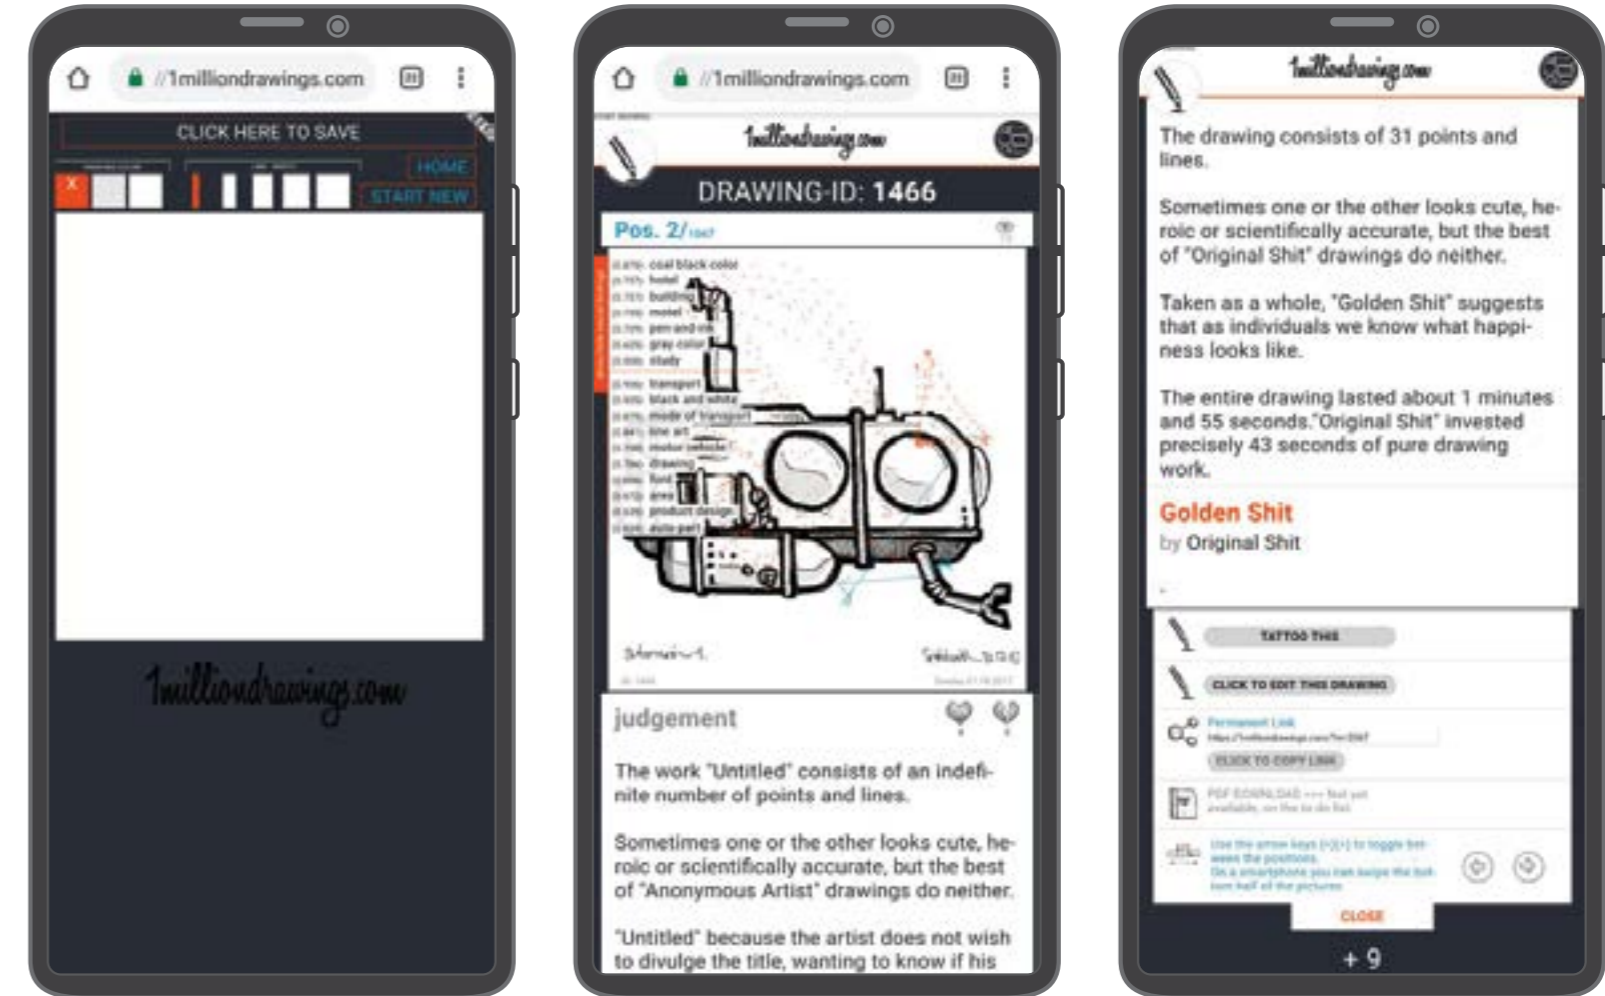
//1milliondrawings.com

CLICK HERE TO SAVE

HOME

START NEW

1milliondrawings.com

//1milliondrawings.com

1milliondrawings.com

DRAWING-ID: 1466

Pos. 2/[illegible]

coal black color
hotel
building
motel
pen and ink
gray color
study
transport
black and white
mode of transport
line art
motor vehicle
drawing
font
area
product design
auto part

judgement

The work "Untitled" consists of an indefinite number of points and lines.

Sometimes one or the other looks cute, heroic or scientifically accurate, but the best of "Anonymous Artist" drawings do neither.

"Untitled" because the artist does not wish to divulge the title, wanting to know if his

1milliondrawings.com

The drawing consists of 31 points and lines.

Sometimes one or the other looks cute, heroic or scientifically accurate, but the best of "Original Shit" drawings do neither.

Taken as a whole, "Golden Shit" suggests that as individuals we know what happiness looks like.

The entire drawing lasted about 1 minutes and 55 seconds."Original Shit" invested precisely 43 seconds of pure drawing work.

Golden Shit
by Original Shit

TATTOO THIS

CLICK TO EDIT THIS DRAWING

Permanent Link
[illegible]

CLICK TO COPY LINK

PDF DOWNLOAD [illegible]

Use the arrow keys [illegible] to toggle between the positions. On a smartphone you can swipe the bottom half of the picture.

CLOSE

+ 9